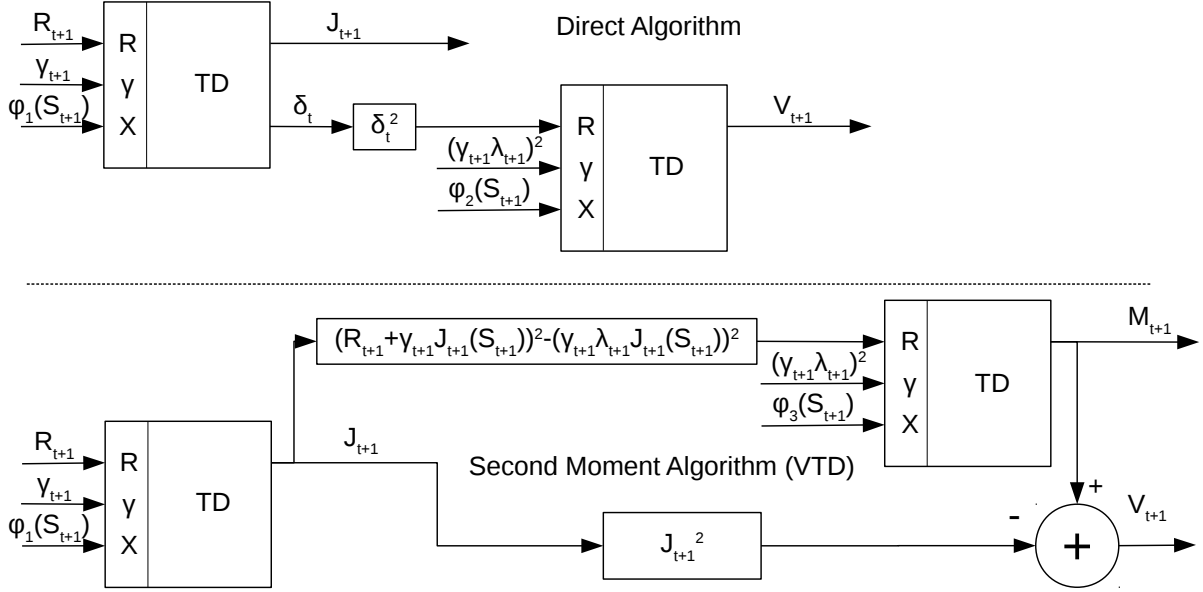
Direct Algorithm

$R_{t+1}$
$\gamma_{t+1}$
$\varphi_1(S_{t+1})$
R
γ
X
TD
$J_{t+1}$
$\delta_t$
$\delta_t^2$
$(\gamma_{t+1}\lambda_{t+1})^2$
$\varphi_2(S_{t+1})$
R
γ
X
TD
$V_{t+1}$

$(R_{t+1}+\gamma_{t+1}J_{t+1}(S_{t+1}))^2-(\gamma_{t+1}\lambda_{t+1}J_{t+1}(S_{t+1}))^2$
R
γ
X
TD
$M_{t+1}$
$(\gamma_{t+1}\lambda_{t+1})^2$
$\varphi_3(S_{t+1})$
$R_{t+1}$
$\gamma_{t+1}$
$\varphi_1(S_{t+1})$
R
γ
X
TD
$J_{t+1}$
Second Moment Algorithm (VTD)
$J_{t+1}^2$
+
-
+
$V_{t+1}$